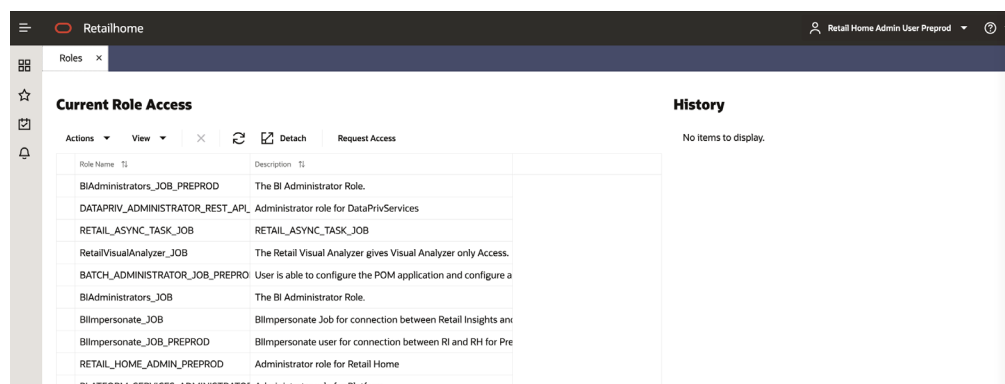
Retailhome

Retail Home Admin User Preprod

Roles ×

Current Role Access

Actions ▾ View ▾ × Detach Request Access

| Role Name | Description |
|---|---|
| BIAdministrators_JOB_PREPROD | The BI Administrator Role. |
| DATAPRIV_ADMINISTRATOR_REST_API_ | Administrator role for DataPrivServices |
| RETAIL_ASYNC_TASK_JOB | RETAIL_ASYNC_TASK_JOB |
| RetailVisualAnalyzer_JOB | The Retail Visual Analyzer gives Visual Analyzer only Access. |
| BATCH_ADMINISTRATOR_JOB_PREPRO | User is able to configure the POM application and configure a |
| BIAdministrators_JOB | The BI Administrator Role. |
| BIImpersonate_JOB | BIImpersonate Job for connection between Retail Insights anc |
| BIImpersonate_JOB_PREPROD | BIImpersonate user for connection between RI and RH for Pre |
| RETAIL_HOME_ADMIN_PREPROD | Administrator role for Retail Home |
| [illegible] | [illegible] |

History

No items to display.